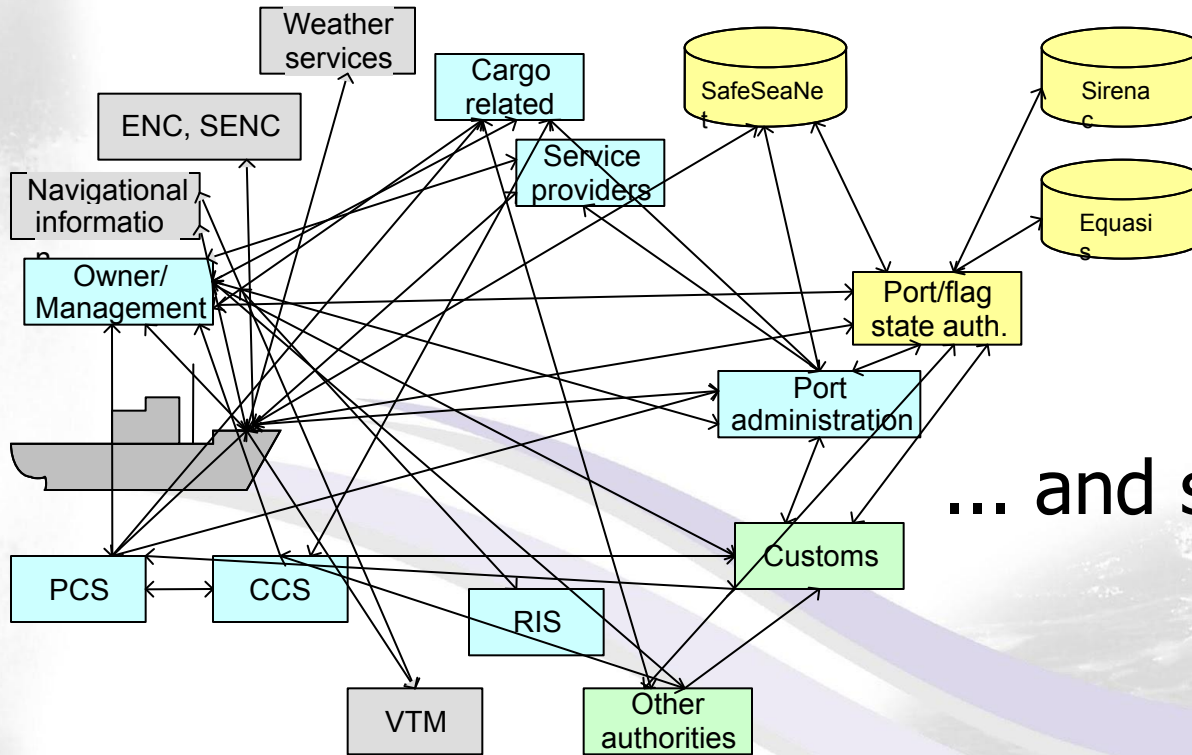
Weather services

Cargo related

SafeSeaNet

Sirenac

ENC, SENC

Service providers

Navigational informatio n

Equasis

Owner/ Management

Port/flag state auth.

Port administration

... and s

Customs

PCS

CCS

RIS

VTM

Other authorities